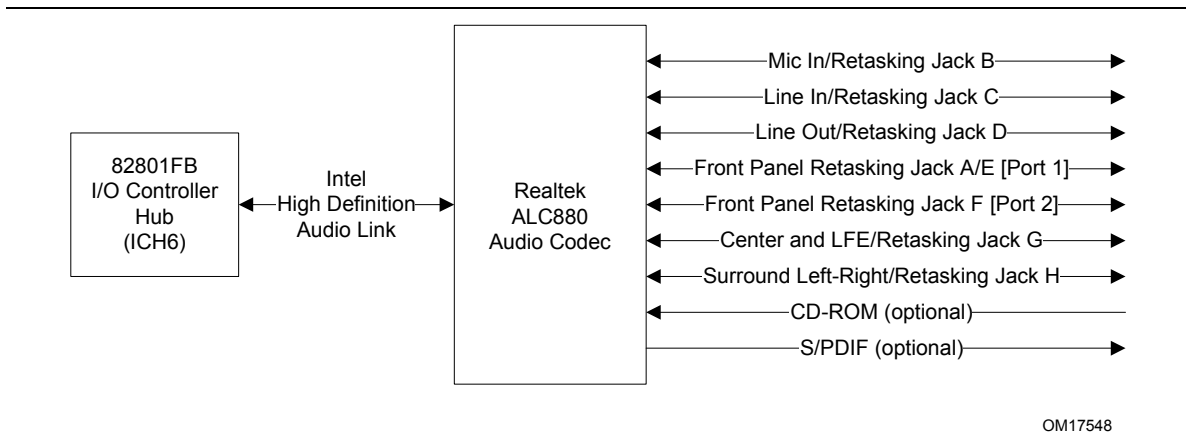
82801FB
I/O Controller
Hub
(ICH6)

Intel
High Definition
Audio Link

Realtek
ALC880
Audio Codec

Mic In/Retasking Jack B
Line In/Retasking Jack C
Line Out/Retasking Jack D
Front Panel Retasking Jack A/E [Port 1]
Front Panel Retasking Jack F [Port 2]
Center and LFE/Retasking Jack G
Surround Left-Right/Retasking Jack H
CD-ROM (optional)
S/PDIF (optional)

OM17548